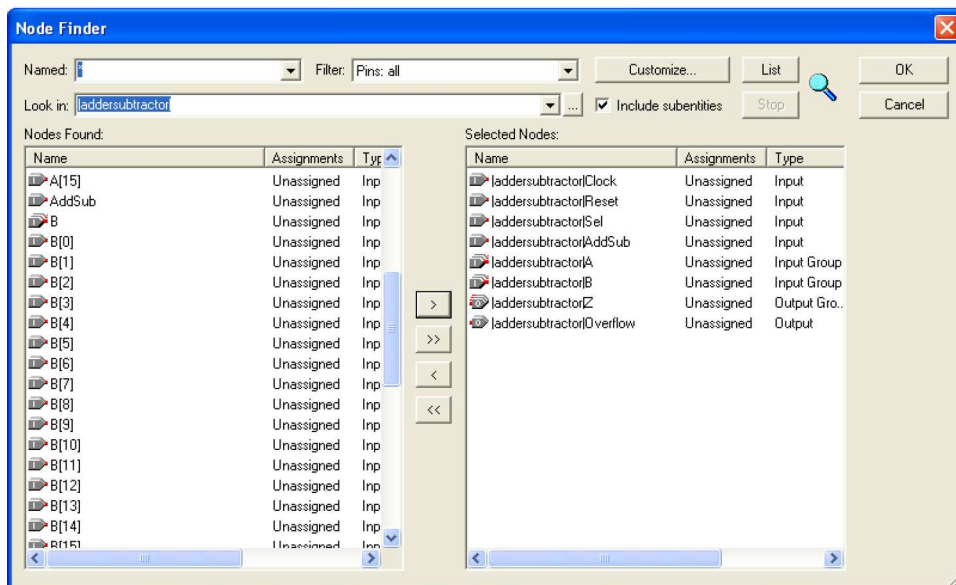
Node Finder

Named: *
Filter: Pins: all
Customize...
List
OK
Look in: |addersubtractor
...
Include subentities
Stop
Cancel

Nodes Found:

| Name | Assignments | Typ |
|---|---|---|
| A[15] | Unassigned | Inp |
| AddSub | Unassigned | Inp |
| B | Unassigned | Inp |
| B[0] | Unassigned | Inp |
| B[1] | Unassigned | Inp |
| B[2] | Unassigned | Inp |
| B[3] | Unassigned | Inp |
| B[4] | Unassigned | Inp |
| B[5] | Unassigned | Inp |
| B[6] | Unassigned | Inp |
| B[7] | Unassigned | Inp |
| B[8] | Unassigned | Inp |
| B[9] | Unassigned | Inp |
| B[10] | Unassigned | Inp |
| B[11] | Unassigned | Inp |
| B[12] | Unassigned | Inp |
| B[13] | Unassigned | Inp |
| B[14] | Unassigned | Inp |
| B[15] | Unassigned | Inp |

>
>>
<
<<

Selected Nodes:

| Name | Assignments | Type |
|---|---|---|
| \|addersubtractor\|Clock | Unassigned | Input |
| \|addersubtractor\|Reset | Unassigned | Input |
| \|addersubtractor\|Sel | Unassigned | Input |
| \|addersubtractor\|AddSub | Unassigned | Input |
| \|addersubtractor\|A | Unassigned | Input Group |
| \|addersubtractor\|B | Unassigned | Input Group |
| \|addersubtractor\|Z | Unassigned | Output Gro.. |
| \|addersubtractor\|Overflow | Unassigned | Output |